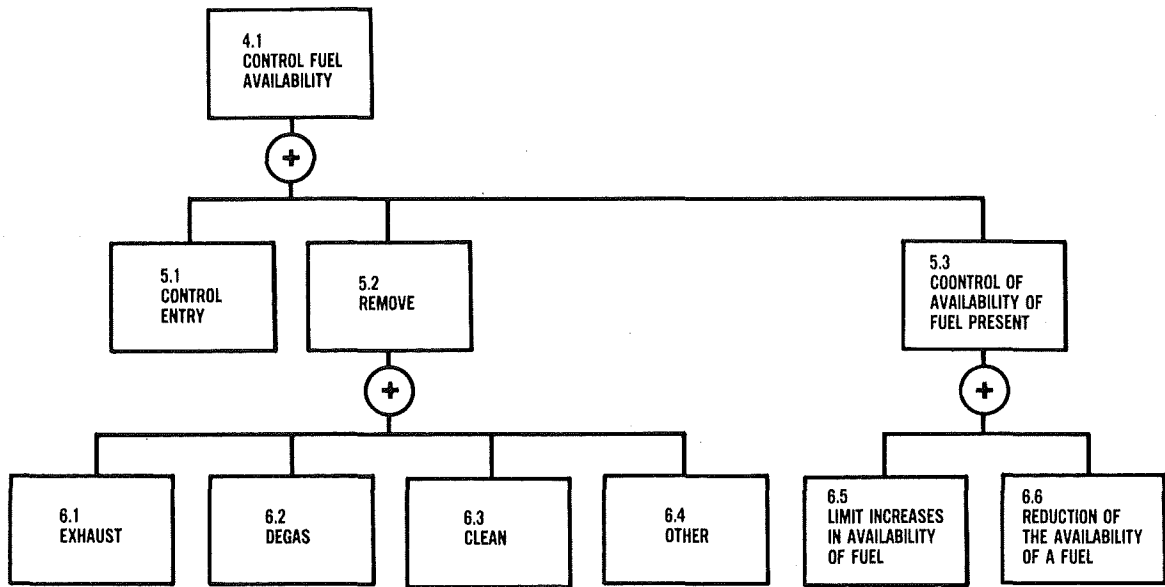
4.1
CONTROL FUEL AVAILABILITY

+

5.1
CONTROL ENTRY

5.2
REMOVE

5.3
COONTROL OF AVAILABILITY OF FUEL PRESENT

+

6.1
EXHAUST

6.2
DEGAS

6.3
CLEAN

6.4
OTHER

+

6.5
LIMIT INCREASES IN AVAILABILITY OF FUEL

6.6
REDUCTION OF THE AVAILABILITY OF A FUEL